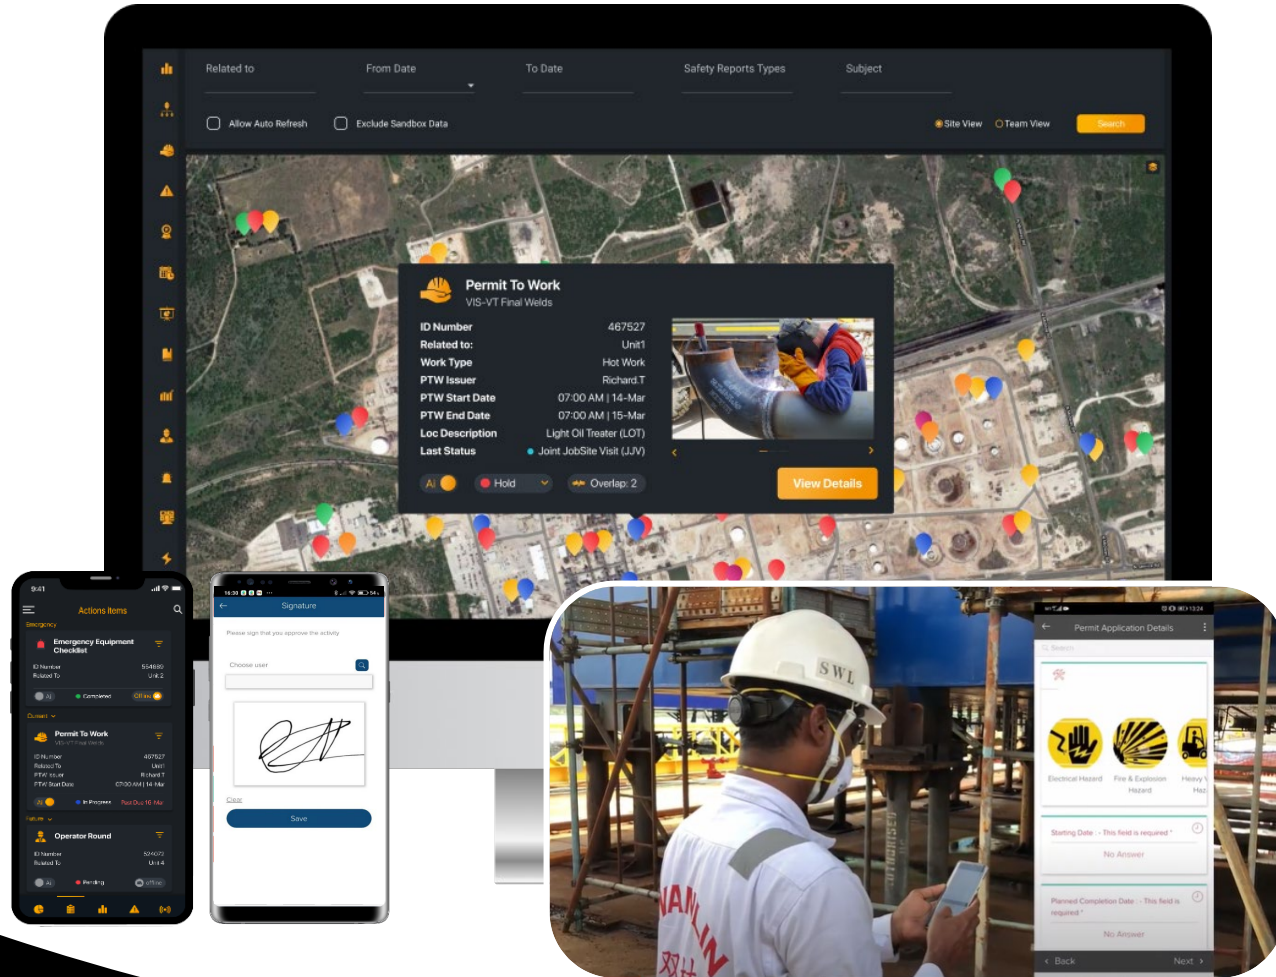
Related to
From Date
To Date
Safety Reports Types
Subject
Allow Auto Refresh
Exclude Sandbox Data
Site View
Team View
Search

Permit To Work
VIS-VT Final Welds

| ID Number | 467527 |
|---|---|
| Related to: | Unit1 |
| Work Type | Hot Work |
| PTW Issuer | Richard.T |
| PTW Start Date | 07:00 AM \| 14-Mar |
| PTW End Date | 07:00 AM \| 15-Mar |
| Loc Description | Light Oil Treater (LOT) |
| Last Status | Joint JobSite Visit (JJV) |

AI
Hold
Overlap: 2
View Details

9:41
Actions Items
Emergency
Emergency Equipment Checklist
ID Number 554689
Related To Unit 2
AI
Completed
Offline
Current
Permit To Work
VIS-VT Final Welds
ID Number 467527
Related To Unit1
PTW Issuer Richard.T
PTW Start Date 07:00 AM | 14-Mar
AI
In Progress
Past Due 16-Mar
Future
Operator Round
ID Number 524073
Related To Unit 4
AI
Pending
offline

16:30
Signature
Please sign that you approve the activity
Choose user
Clear
Save

SWL

Permit Application Details
Search
Electrical Hazard
Fire & Explosion Hazard
Heavy V Haz
Starting Date : - This field is required *
No Answer
Planned Completion Date : - This field is required *
No Answer
Back
Next